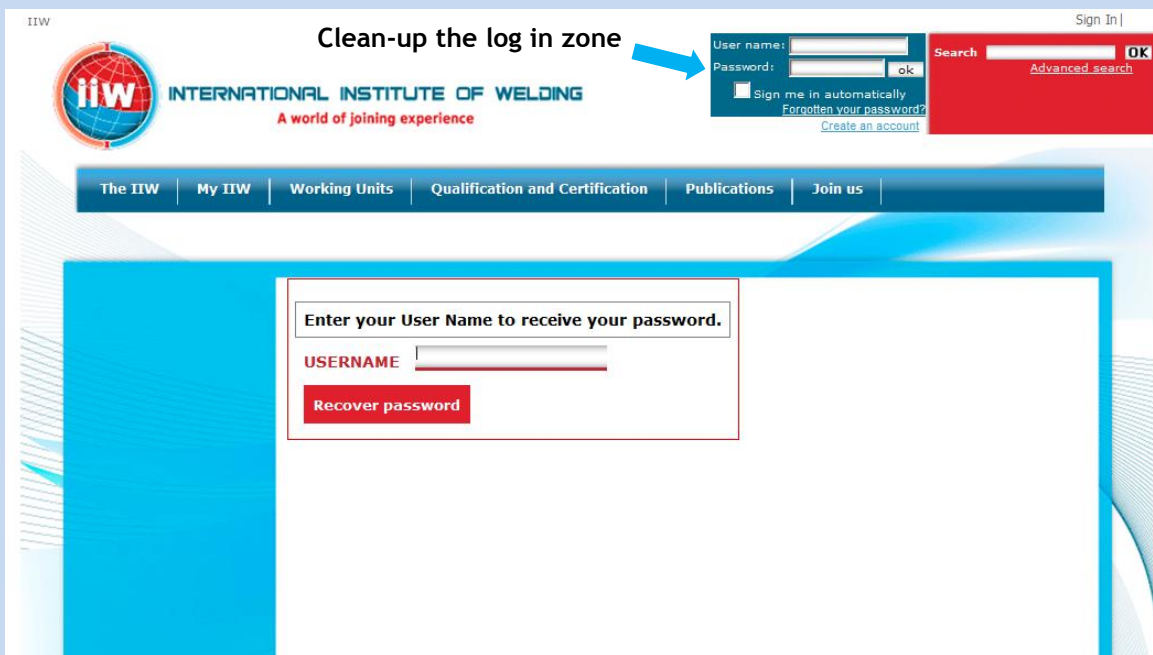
IIW

Sign In |

Clean-up the log in zone

User name:
Password: ok
Sign me in automatically
Forgotten your password?
Create an account

Search OK
Advanced search

IIW
INTERNATIONAL INSTITUTE OF WELDING
A world of joining experience

The IIW | My IIW | Working Units | Qualification and Certification | Publications | Join us

Enter your User Name to receive your password.

USERNAME

Recover password